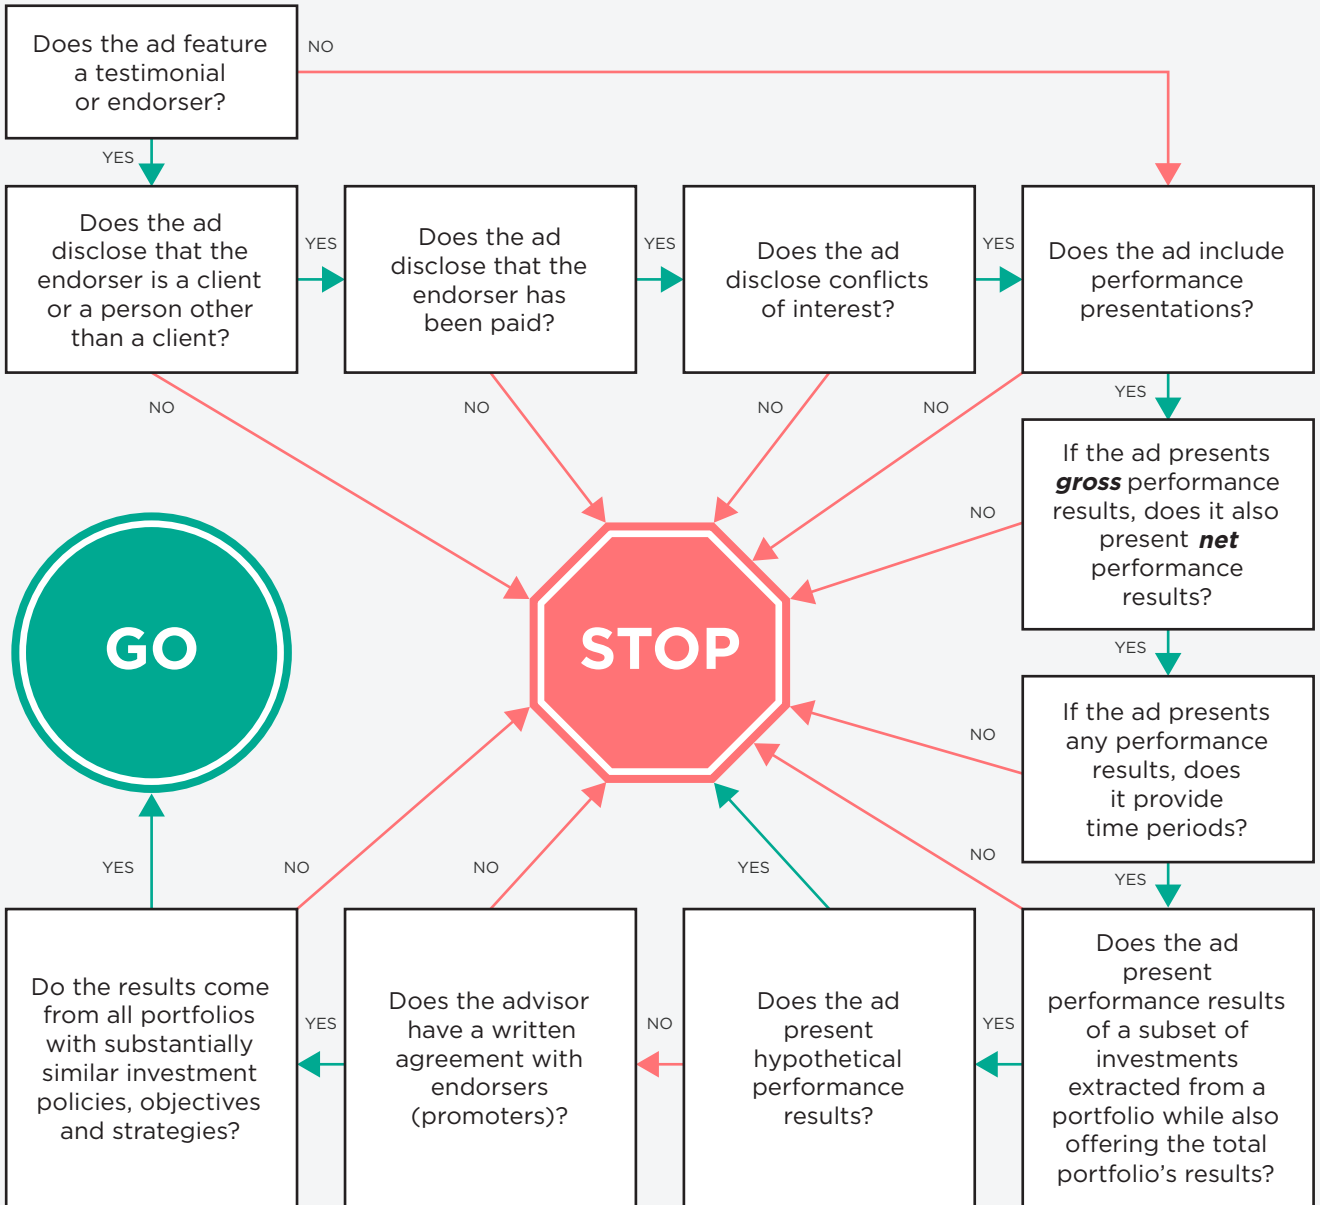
Does the ad feature a testimonial or endorser?

NO

YES

Does the ad disclose that the endorser is a client or a person other than a client?

YES

Does the ad disclose that the endorser has been paid?

YES

Does the ad disclose conflicts of interest?

YES

Does the ad include performance presentations?

NO

NO

NO

NO

YES

If the ad presents ***gross*** performance results, does it also present ***net*** performance results?

NO

GO

STOP

YES

If the ad presents any performance results, does it provide time periods?

NO

NO

YES

YES

NO

NO

YES

Do the results come from all portfolios with substantially similar investment policies, objectives and strategies?

YES

Does the advisor have a written agreement with endorsers (promoters)?

NO

Does the ad present hypothetical performance results?

YES

Does the ad present performance results of a subset of investments extracted from a portfolio while also offering the total portfolio's results?